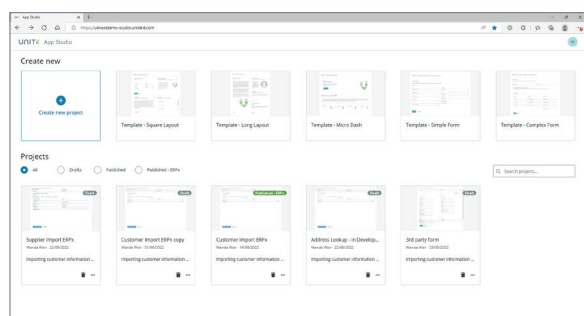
App Studio
https://salesdemo-studio.unit4.com

UNIT4 App Studio

Create new

Create new project

Template - Square Layout

Template - Long Layout

Template - Micro Dash

Template - Simple Form

Template - Complex Form

Projects

All
Drafts
Published
Published - ERPx

Search projects...

Draft
Supplier Import ERPx
Manda Alan · 22/08/2022
Importing customer information ...

Draft
Customer Import ERPx copy
Manda Alan · 07/08/2022
Importing customer information ...

Published - ERPx
Customer Import ERPx
Manda Alan · 14/08/2022
Importing customer information ...

Draft
Address Lookup - in Develop...
Manda Alan · 22/08/2022
Importing customer information ...

Draft
3rd party form
Manda Alan · 25/08/2022
Importing customer information ...